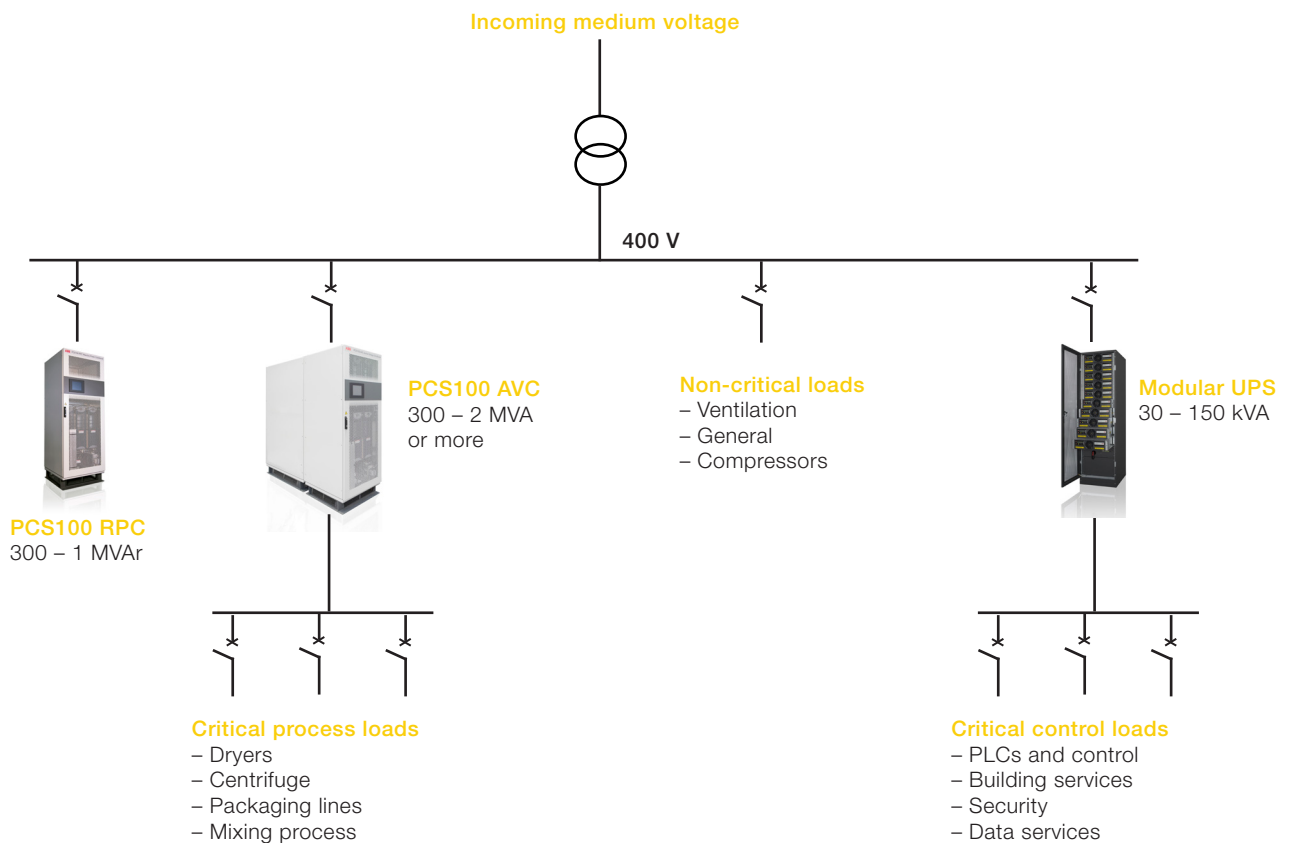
Incoming medium voltage

400 V

PCS100 RPC
300 – 1 MVAr

PCS100 AVC
300 – 2 MVA
or more

Non-critical loads
– Ventilation
– General
– Compressors

Modular UPS
30 – 150 kVA

Critical process loads
– Dryers
– Centrifuge
– Packaging lines
– Mixing process

Critical control loads
– PLCs and control
– Building services
– Security
– Data services